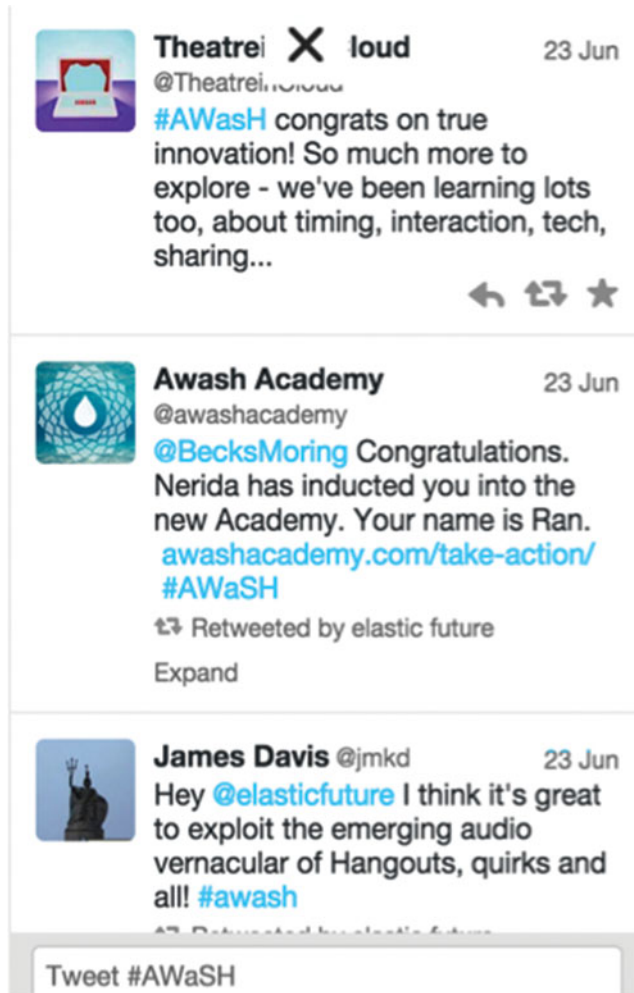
Theatrei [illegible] loud
@Theatrei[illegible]
23 Jun
#AWasH congrats on true innovation! So much more to explore - we've been learning lots too, about timing, interaction, tech, sharing...

Awash Academy
@awashacademy
23 Jun
@BecksMoring Congratulations. Nerida has inducted you into the new Academy. Your name is Ran. awashacademy.com/take-action/ #AWaSH
Retweeted by elastic future
Expand

James Davis @jmkd
23 Jun
Hey @elasticfuture I think it's great to exploit the emerging audio vernacular of Hangouts, quirks and all! #awash
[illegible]

Tweet #AWaSH